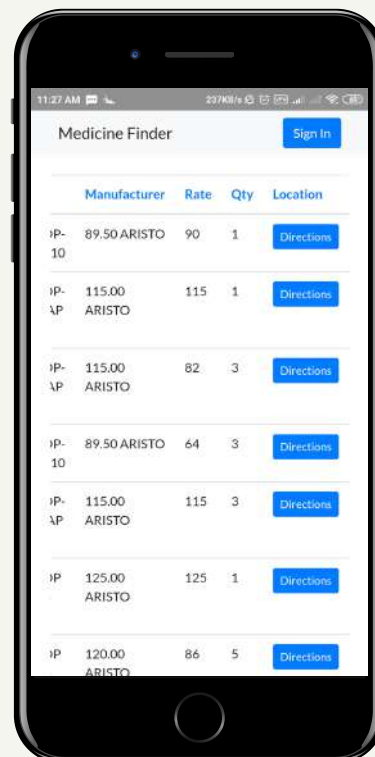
11:27 AM 237KB/s

Medicine Finder

Sign In

| | Manufacturer | Rate | Qty | Location |
|---|---|---|---|---|
| )P-10 | 89.50 ARISTO | 90 | 1 | Directions |
| )P-AP | 115.00 ARISTO | 115 | 1 | Directions |
| )P-AP | 115.00 ARISTO | 82 | 3 | Directions |
| )P-10 | 89.50 ARISTO | 64 | 3 | Directions |
| )P-AP | 115.00 ARISTO | 115 | 3 | Directions |
| )P | 125.00 ARISTO | 125 | 1 | Directions |
| )P | 120.00 ARISTO | 86 | 5 | Directions |